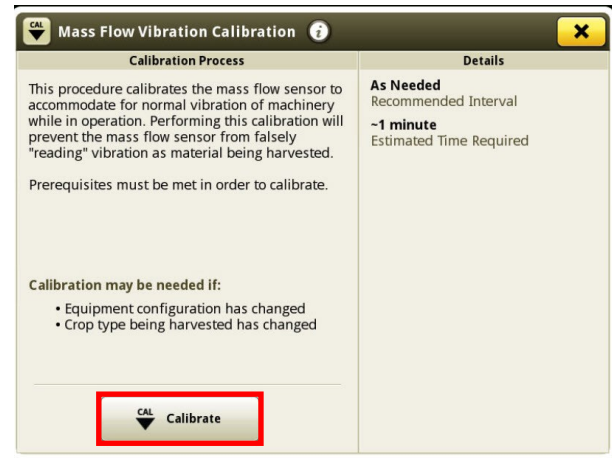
CAL Mass Flow Vibration Calibration

Calibration Process

This procedure calibrates the mass flow sensor to accommodate for normal vibration of machinery while in operation. Performing this calibration will prevent the mass flow sensor from falsely "reading" vibration as material being harvested.

Prerequisites must be met in order to calibrate.

Calibration may be needed if:
• Equipment configuration has changed
• Crop type being harvested has changed

CAL Calibrate

Details

As Needed
Recommended Interval

~1 minute
Estimated Time Required